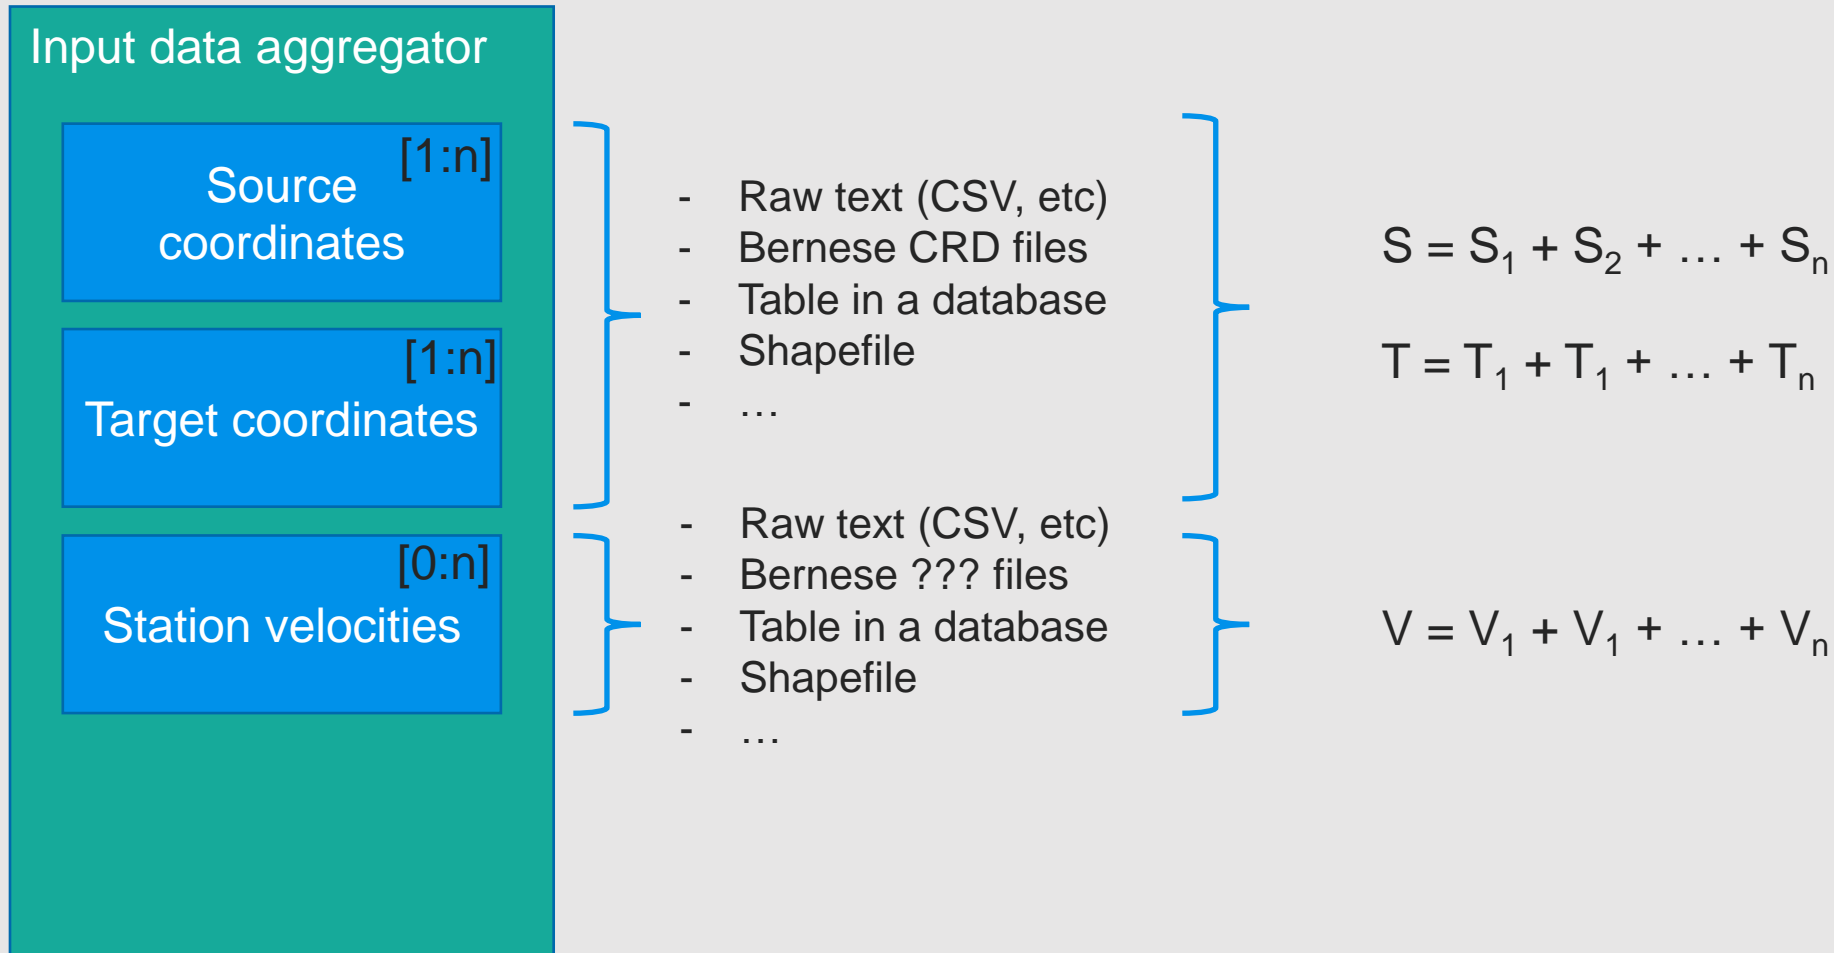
Input data aggregator

[1:n]
Source coordinates

[1:n]
Target coordinates

[0:n]
Station velocities

- Raw text (CSV, etc)
- Bernese CRD files
- Table in a database
- Shapefile
- …

$S = S_1 + S_2 + \ldots + S_n$

$T = T_1 + T_1 + \ldots + T_n$

- Raw text (CSV, etc)
- Bernese ??? files
- Table in a database
- Shapefile
- …

$V = V_1 + V_1 + \ldots + V_n$